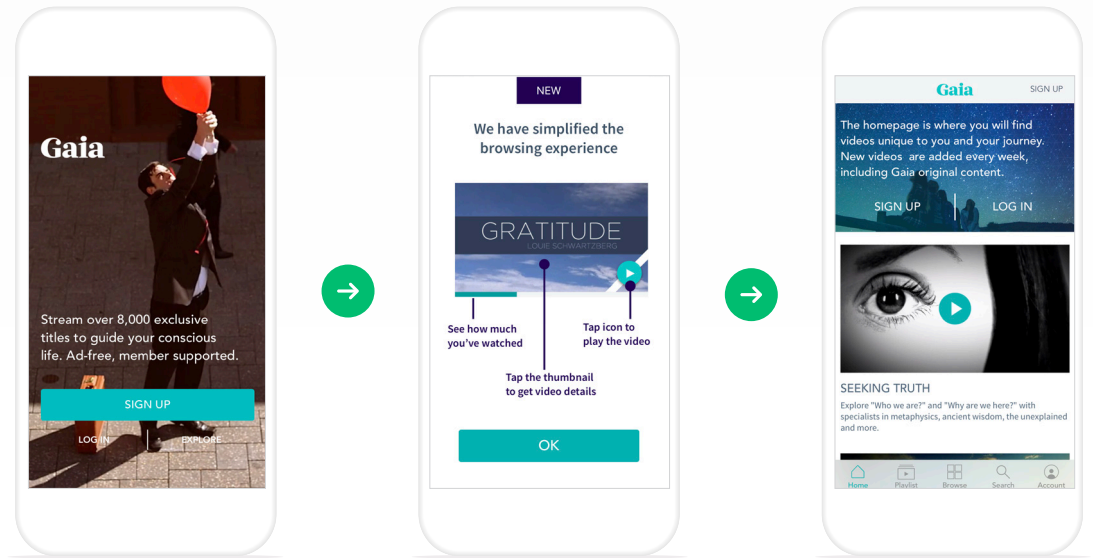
Gaia

Stream over 8,000 exclusive titles to guide your conscious life. Ad-free, member supported.

SIGN UP

LOG IN | EXPLORE

NEW

We have simplified the browsing experience

GRATITUDE
LOUIE SCHWARTZBERG

See how much you've watched

Tap icon to play the video

Tap the thumbnail to get video details

OK

Gaia SIGN UP

The homepage is where you will find videos unique to you and your journey. New videos are added every week, including Gaia original content.

SIGN UP | LOG IN

SEEKING TRUTH

Explore "Who we are?" and "Why are we here?" with specialists in metaphysics, ancient wisdom, the unexplained and more.

Home Playlist Browse Search Account